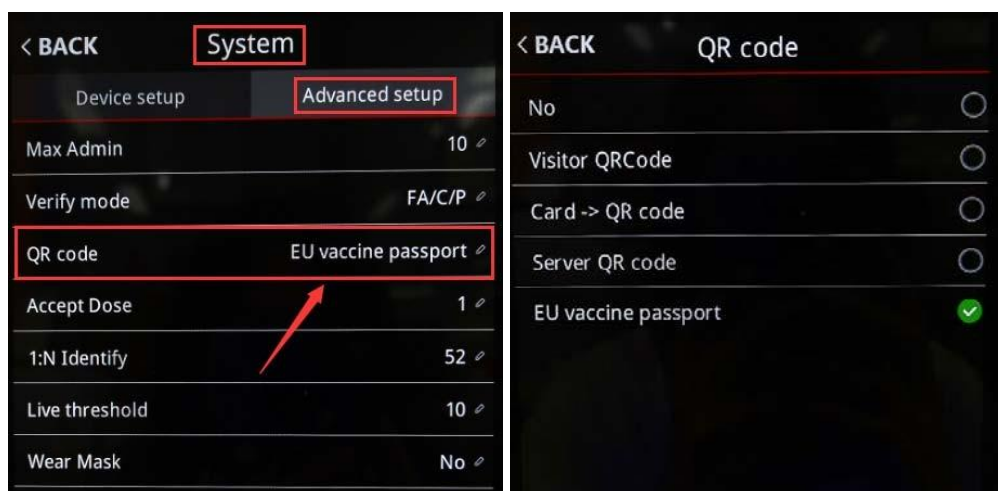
< BACK System

Device setup Advanced setup

Max Admin 10

Verify mode FA/C/P

QR code EU vaccine passport

Accept Dose 1

1:N Identify 52

Live threshold 10

Wear Mask No

< BACK QR code

No

Visitor QRCode

Card -> QR code

Server QR code

EU vaccine passport